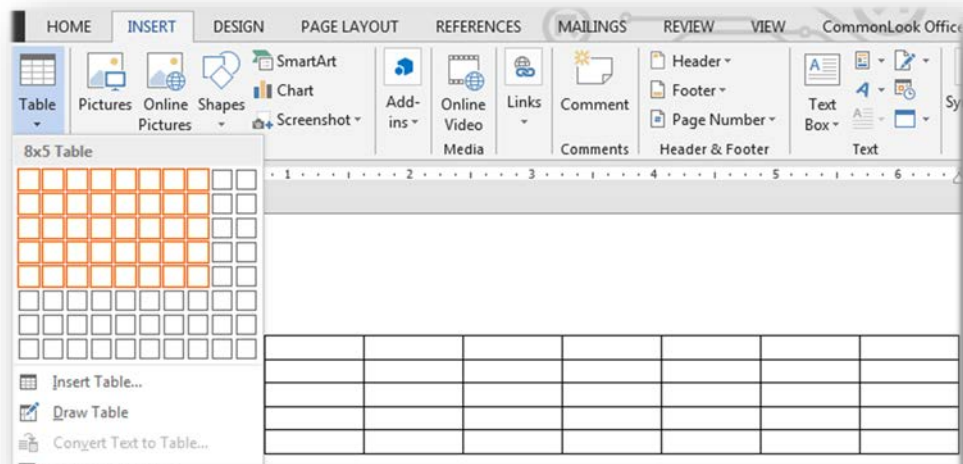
HOME INSERT DESIGN PAGE LAYOUT REFERENCES MAILINGS REVIEW VIEW CommonLook Office

Table
Pictures
Online Pictures
Shapes
SmartArt
Chart
Screenshot
Add-ins
Online Video
Media
Links
Comment
Comments
Header
Footer
Page Number
Header & Footer
Text Box
Text
Sy

8x5 Table

1 2 3 4 5 6

Insert Table...
Draw Table
Convert Text to Table...